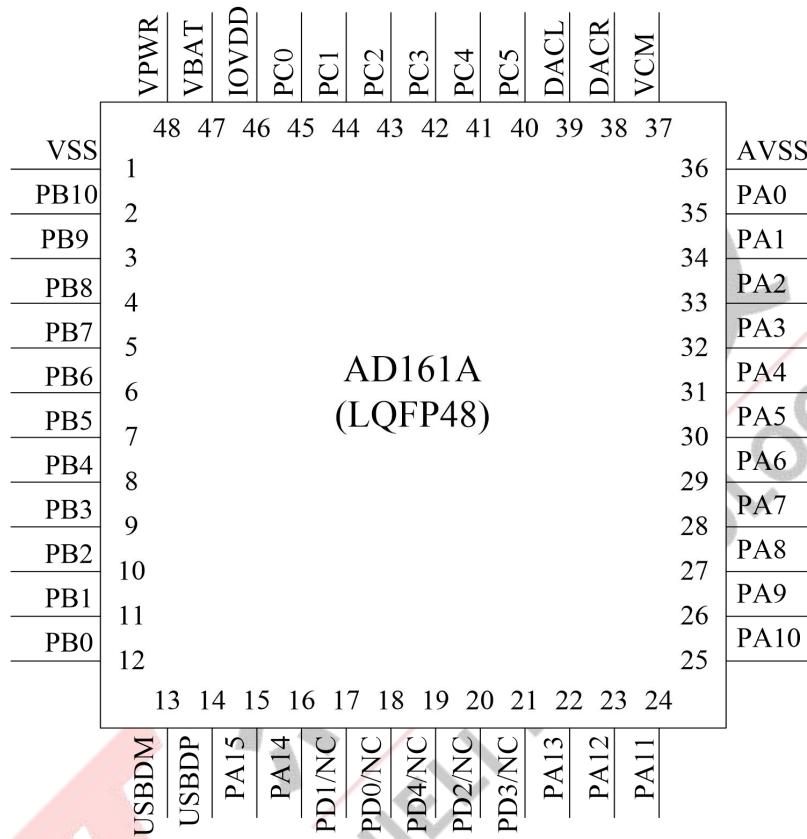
VPWR VBAT IOVDD PC0 PC1 PC2 PC3 PC4 PC5 DACL DACR VCM

48 47 46 45 44 43 42 41 40 39 38 37

VSS 1
PB10 2
PB9 3
PB8 4
PB7 5
PB6 6
PB5 7
PB4 8
PB3 9
PB2 10
PB1 11
PB0 12

36 AVSS
35 PA0
34 PA1
33 PA2
32 PA3
31 PA4
30 PA5
29 PA6
28 PA7
27 PA8
26 PA9
25 PA10

AD161A
(LQFP48)

13 14 15 16 17 18 19 20 21 22 23 24

USBDM USBDP PA15 PA14 PD1/NC PD0/NC PD4/NC PD2/NC PD3/NC PA13 PA12 PA11